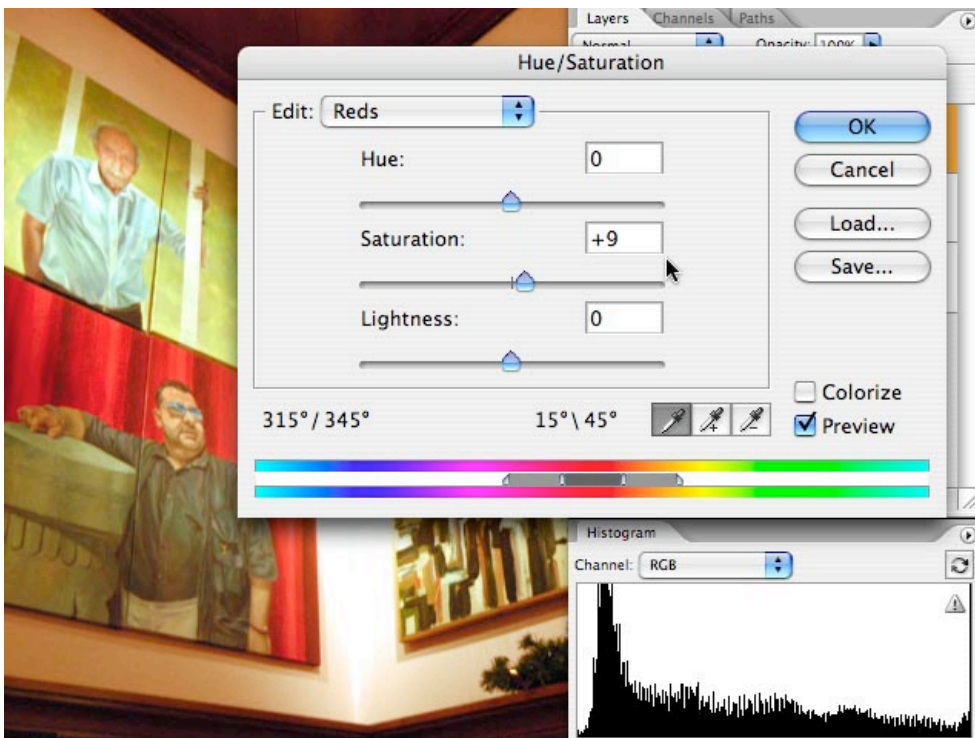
Layers Channels Paths

Normal

Opacity: 100%

Hue/Saturation

Edit: Reds

Hue: 0

Saturation: +9

Lightness: 0

OK

Cancel

Load...

Save...

Colorize

Preview

315°/ 345°

15°\ 45°

Histogram

Channel: RGB